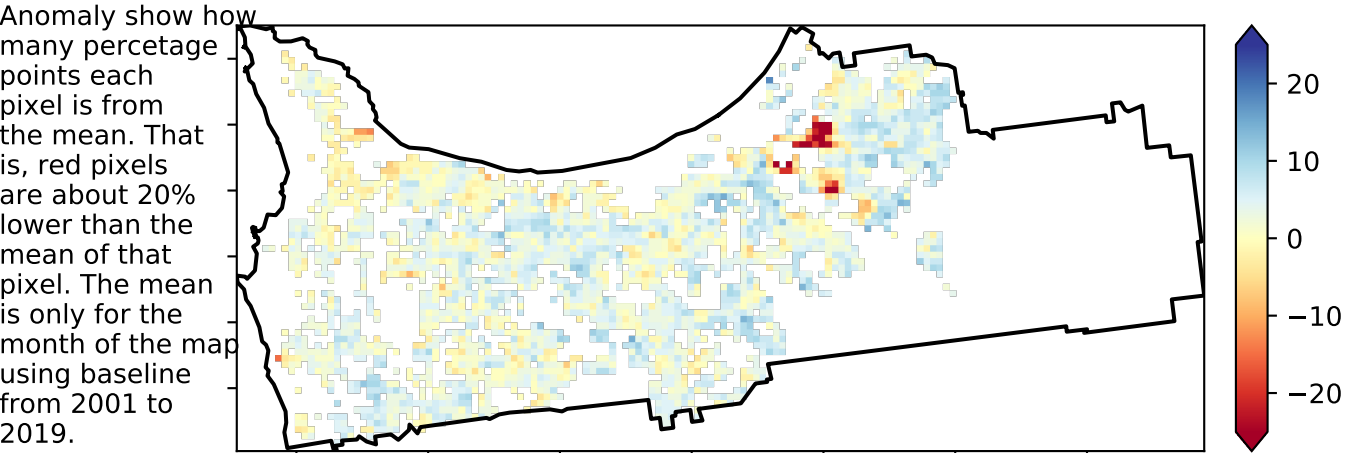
Anomaly show how many percetage points each pixel is from the mean. That is, red pixels are about 20% lower than the mean of that pixel. The mean is only for the month of the map using baseline from 2001 to 2019.

20
10
0
−10
−20